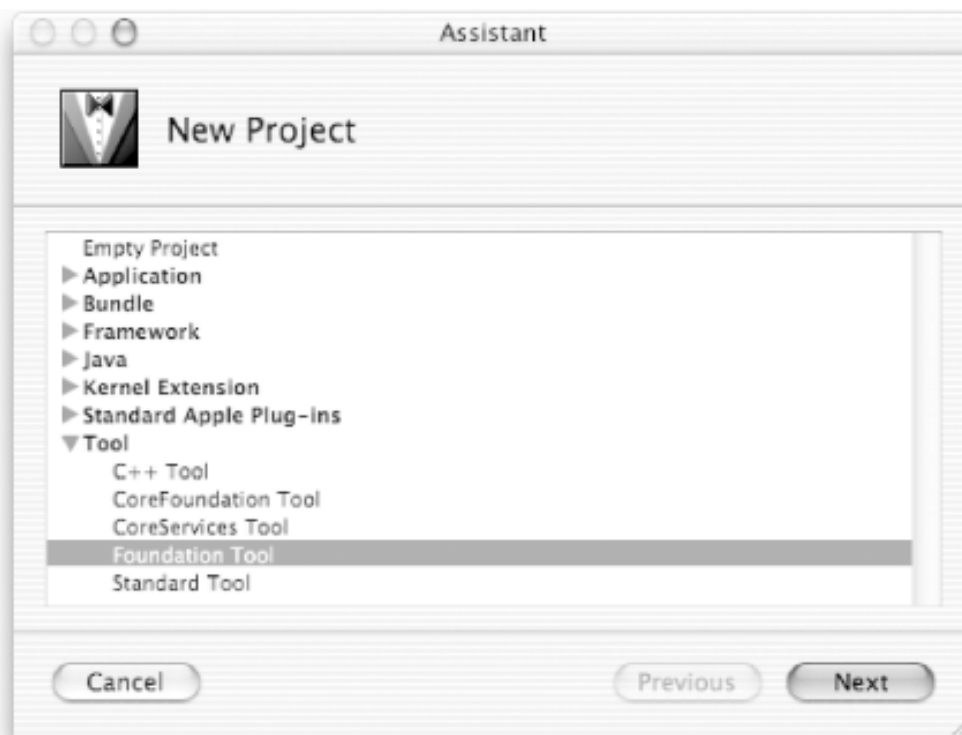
Assistant

New Project

Empty Project
Application
Bundle
Framework
Java
Kernel Extension
Standard Apple Plug-ins
Tool
C++ Tool
CoreFoundation Tool
CoreServices Tool
Foundation Tool
Standard Tool

Cancel

Previous

Next